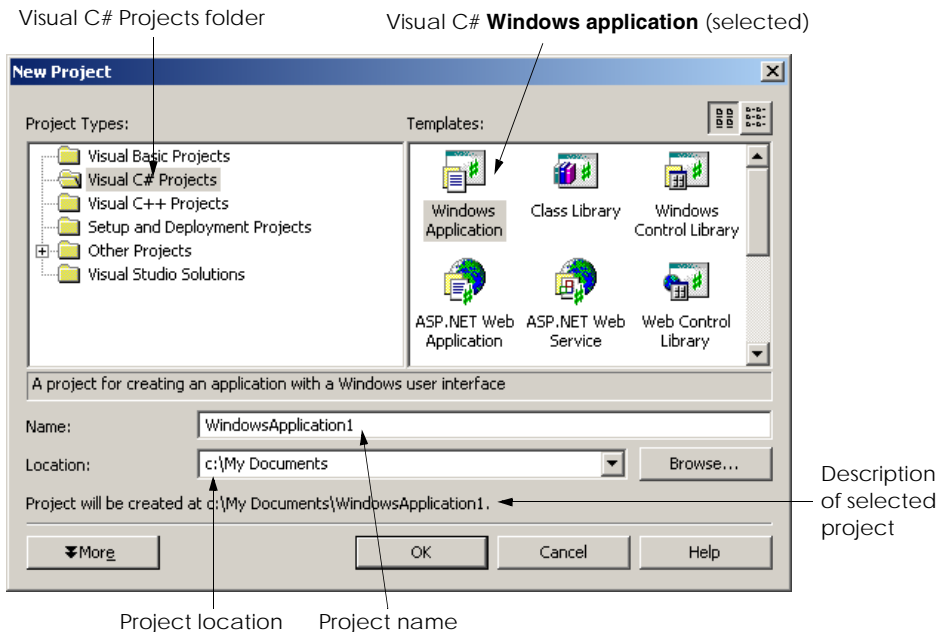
Visual C# Projects folder

Visual C# **Windows application** (selected)

New Project

×

Project Types:

Templates:

Visual Basic Projects
Visual C# Projects
Visual C++ Projects
Setup and Deployment Projects
Other Projects
Visual Studio Solutions

Windows Application

Class Library

Windows Control Library

ASP.NET Web Application

ASP.NET Web Service

Web Control Library

A project for creating an application with a Windows user interface

Name: WindowsApplication1

Location: c:\My Documents

Browse...

Project will be created at c:\My Documents\WindowsApplication1.

Description of selected project

More

OK

Cancel

Help

Project location

Project name